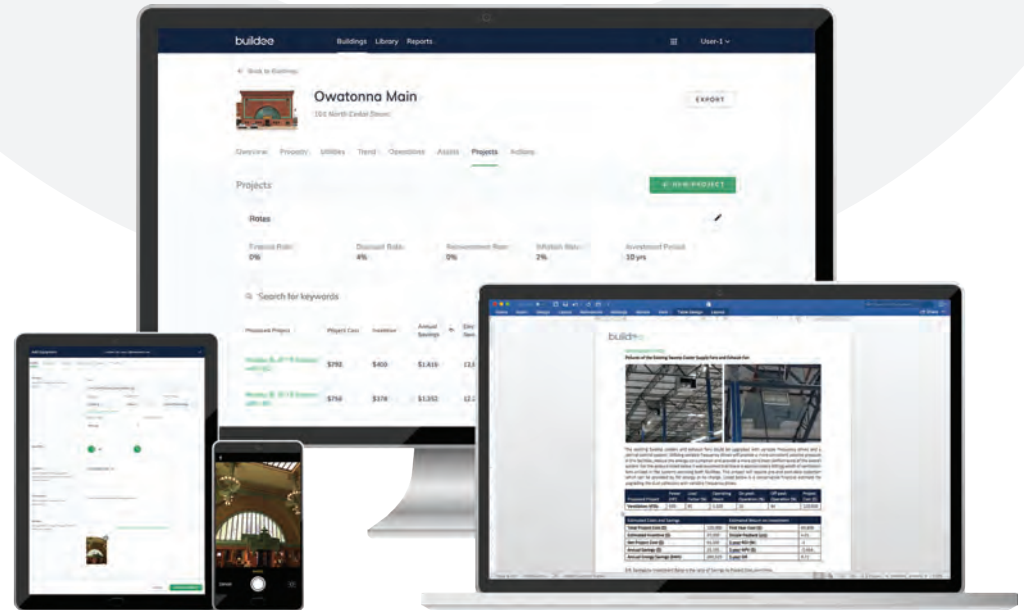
buildee Buildings Library Reports User-1

← Back to Buildings

Owatonna Main

101 North Cedar Street

EXPORT

Overview Property Utilities Trend Operations Assets Projects Actions

Projects

+ NEW PROJECT

Rates

Finance Rate 0%

Discount Rate 4%

Reinvestment Rate 0%

Inflation Rate 2%

Investment Period 10 yrs

Search for keywords

| Proposed Project | Project Cost | Incentive | Annual Savings |
|---|---|---|---|
| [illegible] | $792 | $400 | $1,416 |
| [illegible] | $758 | $378 | $1,352 |

buildee

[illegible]

Cancel